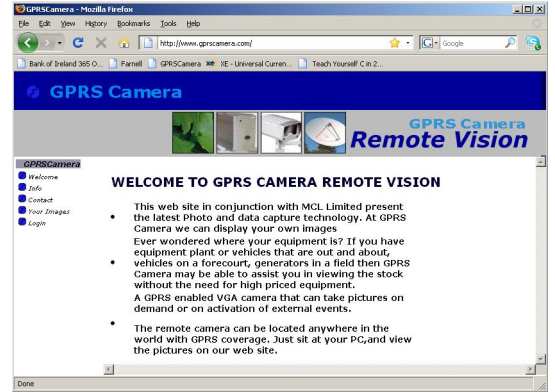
GPRSCamera - Mozilla Firefox

File Edit View History Bookmarks Tools Help

http://www.gprscamera.com/

Google

Bank of Ireland 365 O... Farnell GPRSCamera XE - Universal Curren... Teach Yourself C in 2...

GPRS Camera

GPRS Camera
Remote Vision

GPRSCamera
Welcome
Info
Contact
Your Images
Login

WELCOME TO GPRS CAMERA REMOTE VISION

- This web site in conjunction with MCL Limited present the latest Photo and data capture technology. At GPRS Camera we can display your own images
- Ever wondered where your equipment is? If you have equipment plant or vehicles that are out and about, vehicles on a forecourt, generators in a field then GPRS Camera may be able to assist you in viewing the stock without the need for high priced equipment.
- A GPRS enabled VGA camera that can take pictures on demand or on activation of external events.
- The remote camera can be located anywhere in the world with GPRS coverage. Just sit at your PC,and view the pictures on our web site.

Done